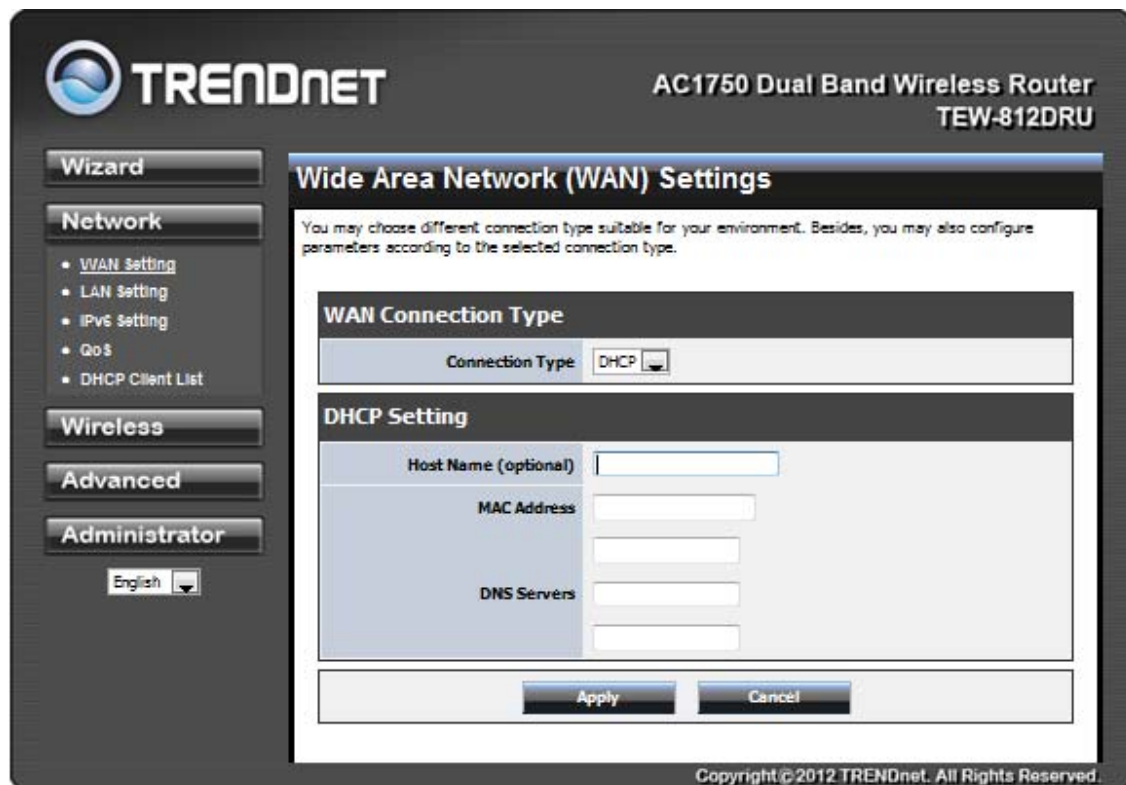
TRENDnET

AC1750 Dual Band Wireless Router
TEW-812DRU

Wizard

Network

- WAN Setting
- LAN Setting
- IPv6 Setting
- QoS
- DHCP Client List

Wireless

Advanced

Administrator

English

Wide Area Network (WAN) Settings

You may choose different connection type suitable for your environment. Besides, you may also configure parameters according to the selected connection type.

WAN Connection Type

Connection Type DHCP

DHCP Setting

Host Name (optional)

MAC Address

DNS Servers

Apply Cancel

Copyright © 2012 TRENDnet. All Rights Reserved.